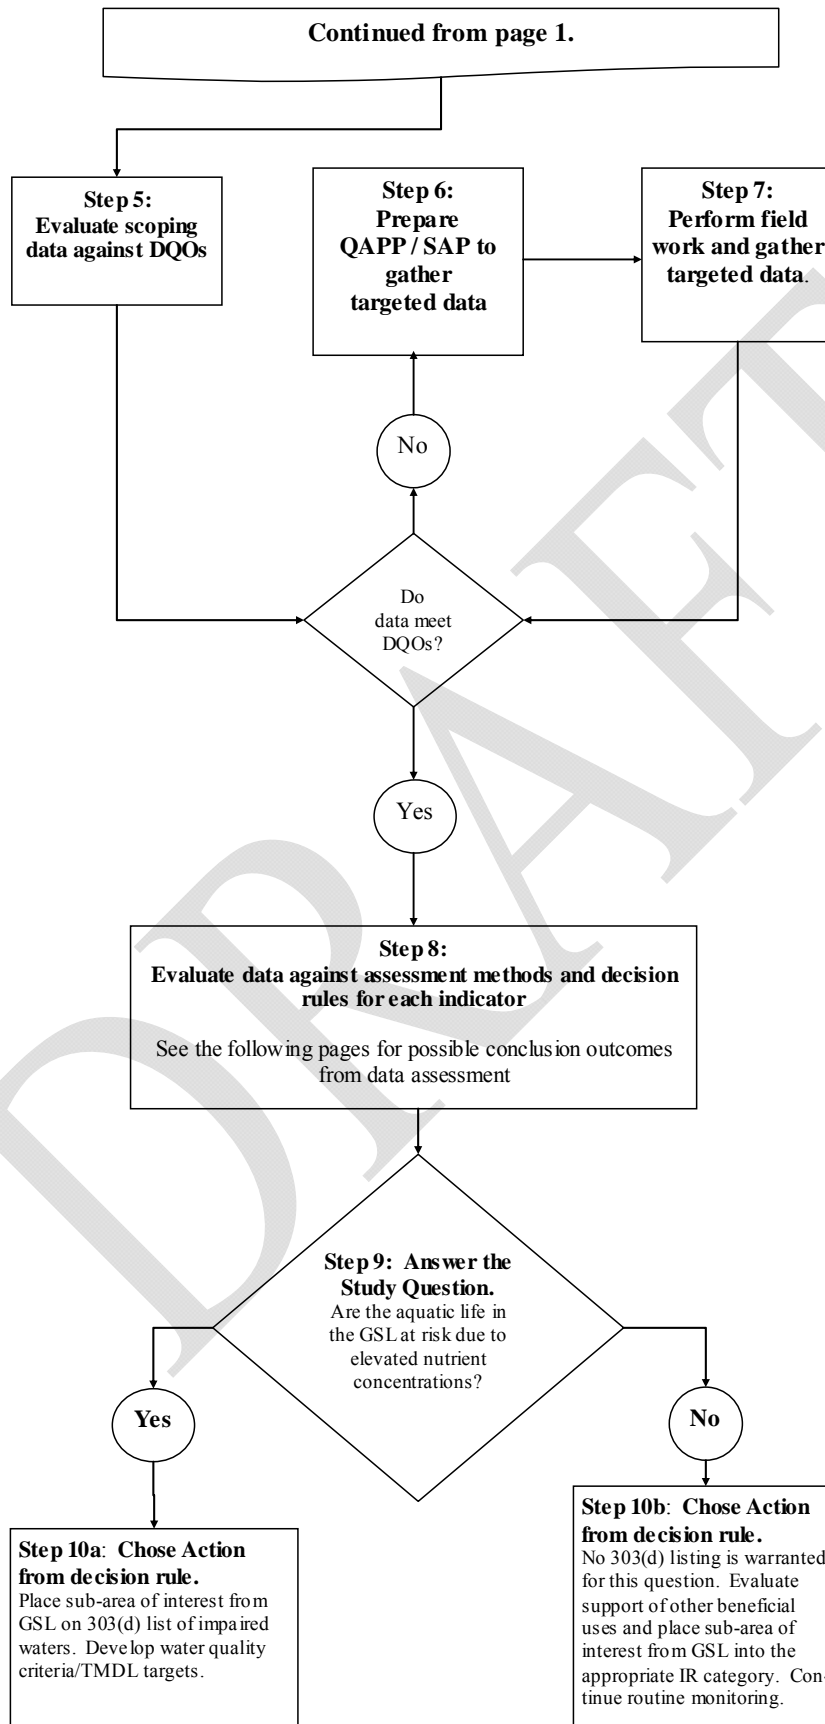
Continued from page 1.

Step 5: Evaluate scoping data against DQOs

Step 6: Prepare QAPP / SAP to gather targeted data

Step 7: Perform field work and gather targeted data.

No

Do data meet DQOs?

Yes

Step 8: Evaluate data against assessment methods and decision rules for each indicator

See the following pages for possible conclusion outcomes from data assessment

Step 9: Answer the Study Question. Are the aquatic life in the GSL at risk due to elevated nutrient concentrations?

Yes

No

Step 10a: Chose Action from decision rule. Place sub-area of interest from GSL on 303(d) list of impaired waters. Develop water quality criteria/TMDL targets.

Step 10b: Chose Action from decision rule. No 303(d) listing is warranted for this question. Evaluate support of other beneficial uses and place sub-area of interest from GSL into the appropriate IR category. Continue routine monitoring.

DRAFT